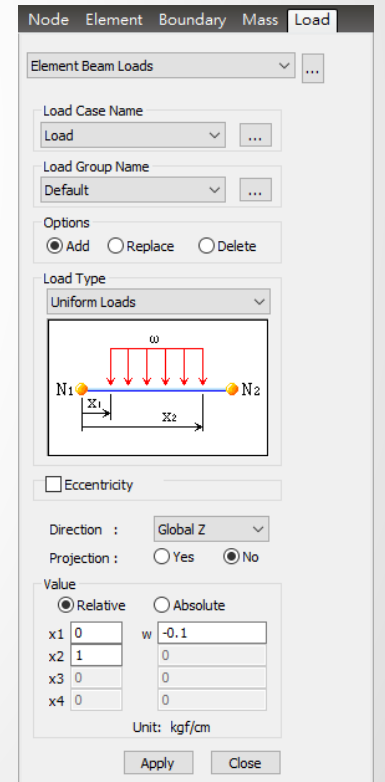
Node Element Boundary Mass Load

Element Beam Loads ...

Load Case Name
Load ...

Load Group Name
Default ...

Options
Add Replace Delete

Load Type
Uniform Loads

ω
$N_1$ $N_2$
$x_1$
$x_2$

Eccentricity

Direction : Global Z
Projection : Yes No

Value
Relative Absolute
x1 0 w -0.1
x2 1 0
x3 0 0
x4 0 0
Unit: kgf/cm

Apply Close